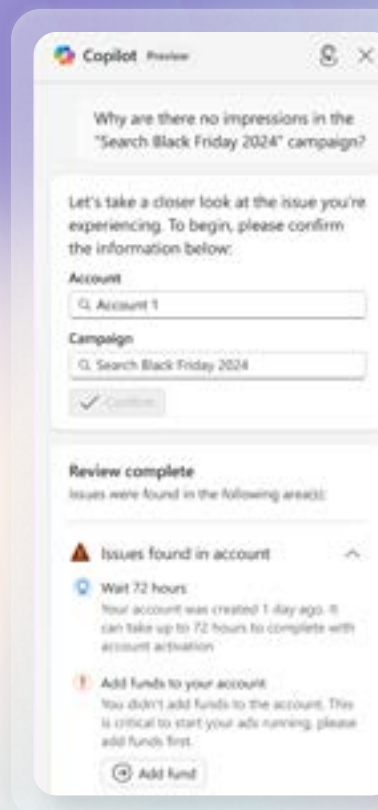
Copilot Preview

Why are there no impressions in the "Search Black Friday 2024" campaign?

Let's take a closer look at the issue you're experiencing. To begin, please confirm the information below:

Account

Account 1

Campaign

Search Black Friday 2024

Confirm

Review complete

Issues were found in the following area(s):

Issues found in account

Wait 72 hours

Your account was created 1 day ago. It can take up to 72 hours to complete with account activation

Add funds to your account

You didn't add funds to the account. This is critical to start your ads running, please add funds first.

Add fund